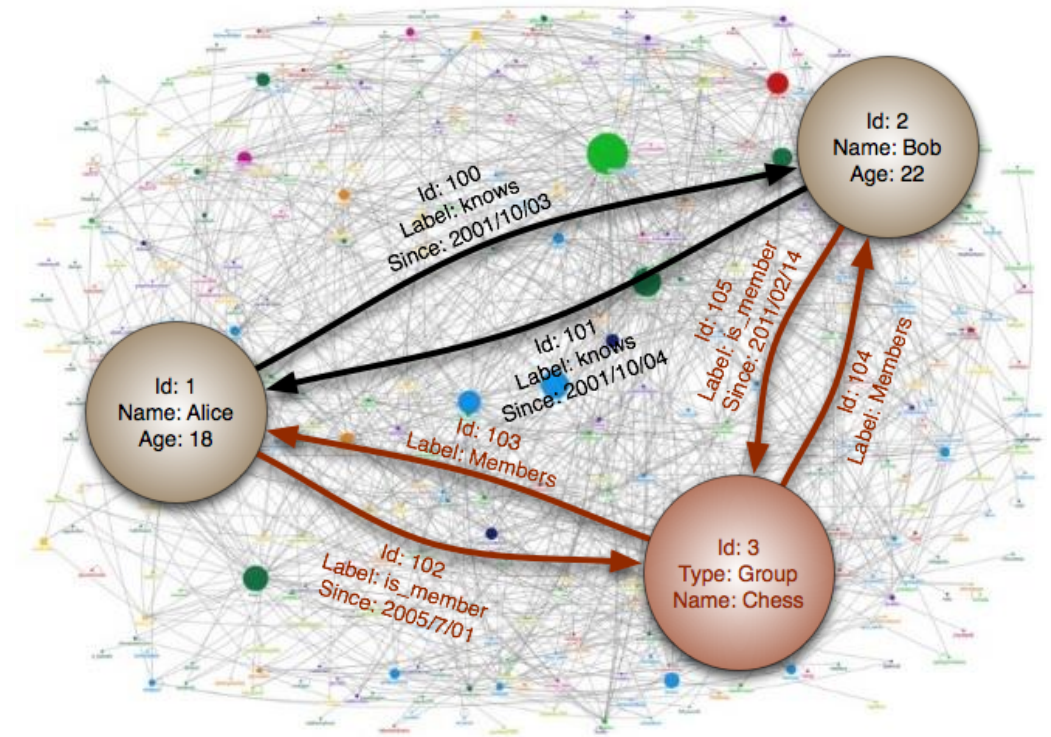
Id: 2
Name: Bob
Age: 22

Id: 100
Label: knows
Since: 2001/10/03

Id: 101
Label: knows
Since: 2001/10/04

Id: 105
Label: is_member
Since: 2011/02/14

Id: 104
Label: Members

Id: 1
Name: Alice
Age: 18

Id: 103
Label: Members

Id: 102
Label: is_member
Since: 2005/7/01

Id: 3
Type: Group
Name: Chess